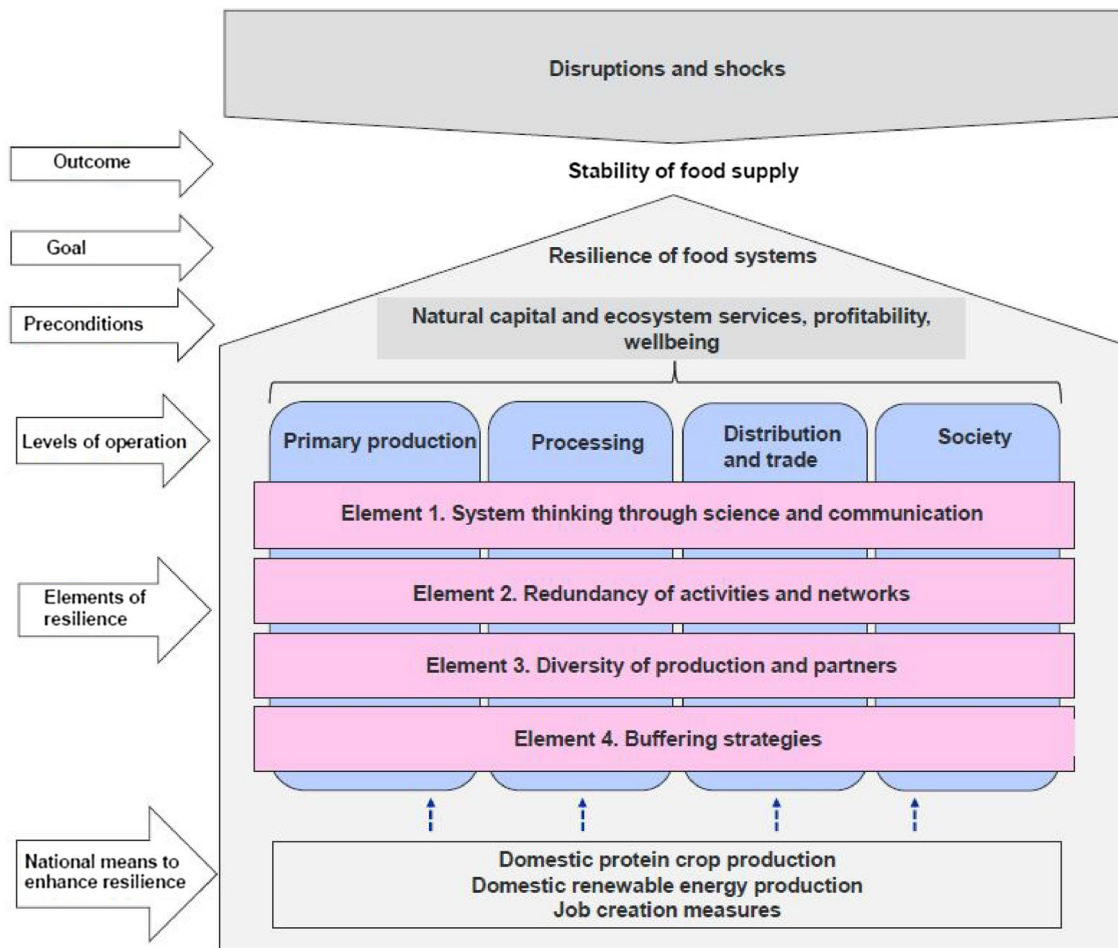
Disruptions and shocks

Outcome

Stability of food supply

Goal

Resilience of food systems

Preconditions

Natural capital and ecosystem services, profitability, wellbeing

Levels of operation

Primary production

Processing

Distribution and trade

Society

Elements of resilience

Element 1. System thinking through science and communication

Element 2. Redundancy of activities and networks

Element 3. Diversity of production and partners

Element 4. Buffering strategies

National means to enhance resilience

Domestic protein crop production
Domestic renewable energy production
Job creation measures